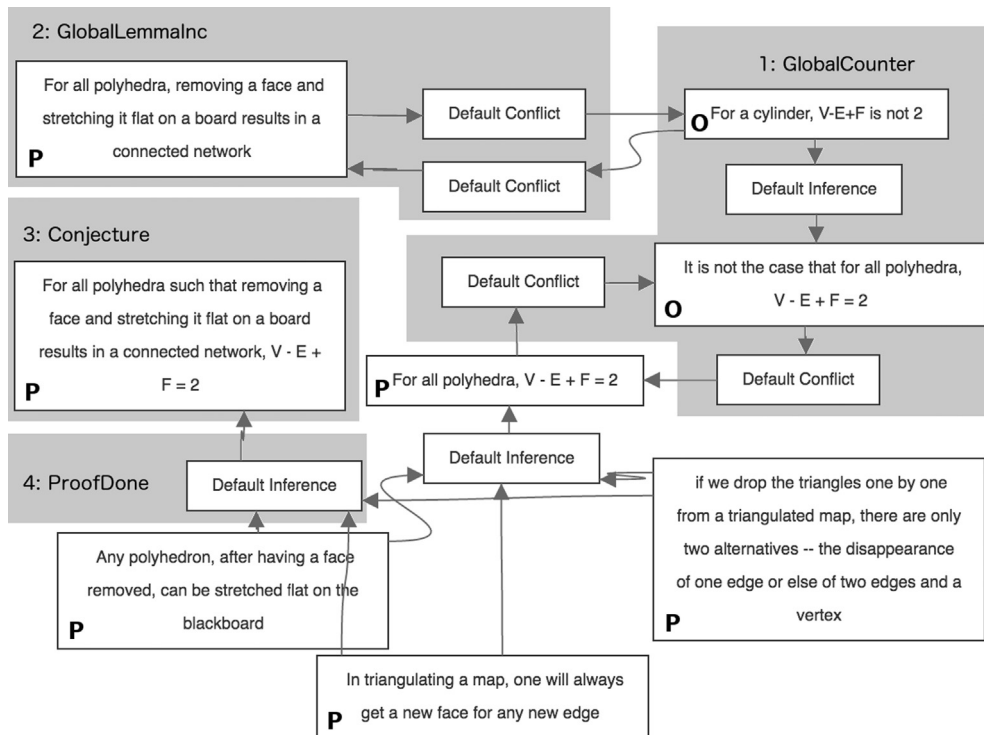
2: GlobalLemmaInc

For all polyhedra, removing a face and stretching it flat on a board results in a connected network

P

Default Conflict

Default Conflict

1: GlobalCounter

O For a cylinder, V-E+F is not 2

Default Inference

3: Conjecture

For all polyhedra such that removing a face and stretching it flat on a board results in a connected network, V - E + F = 2

P

Default Conflict

It is not the case that for all polyhedra, V - E + F = 2

O

P For all polyhedra, V - E + F = 2

Default Conflict

4: ProofDone

Default Inference

Default Inference

if we drop the triangles one by one from a triangulated map, there are only two alternatives -- the disappearance of one edge or else of two edges and a vertex

P

Any polyhedron, after having a face removed, can be stretched flat on the blackboard

P

In triangulating a map, one will always get a new face for any new edge

P